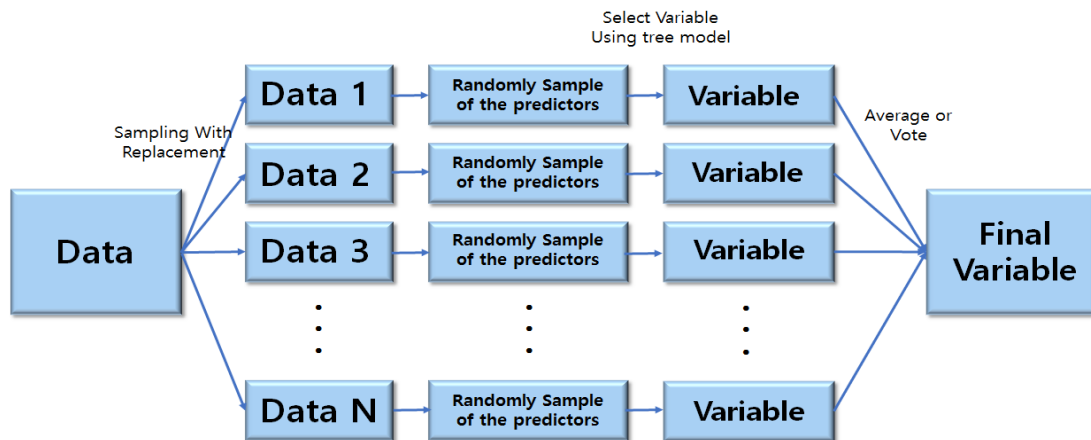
Select Variable
Using tree model

Sampling With
Replacement

Data

Data 1

Randomly Sample
of the predictors

Variable

Data 2

Randomly Sample
of the predictors

Variable

Data 3

Randomly Sample
of the predictors

Variable

⋮

⋮

⋮

Data N

Randomly Sample
of the predictors

Variable

Average or
Vote

Final
Variable